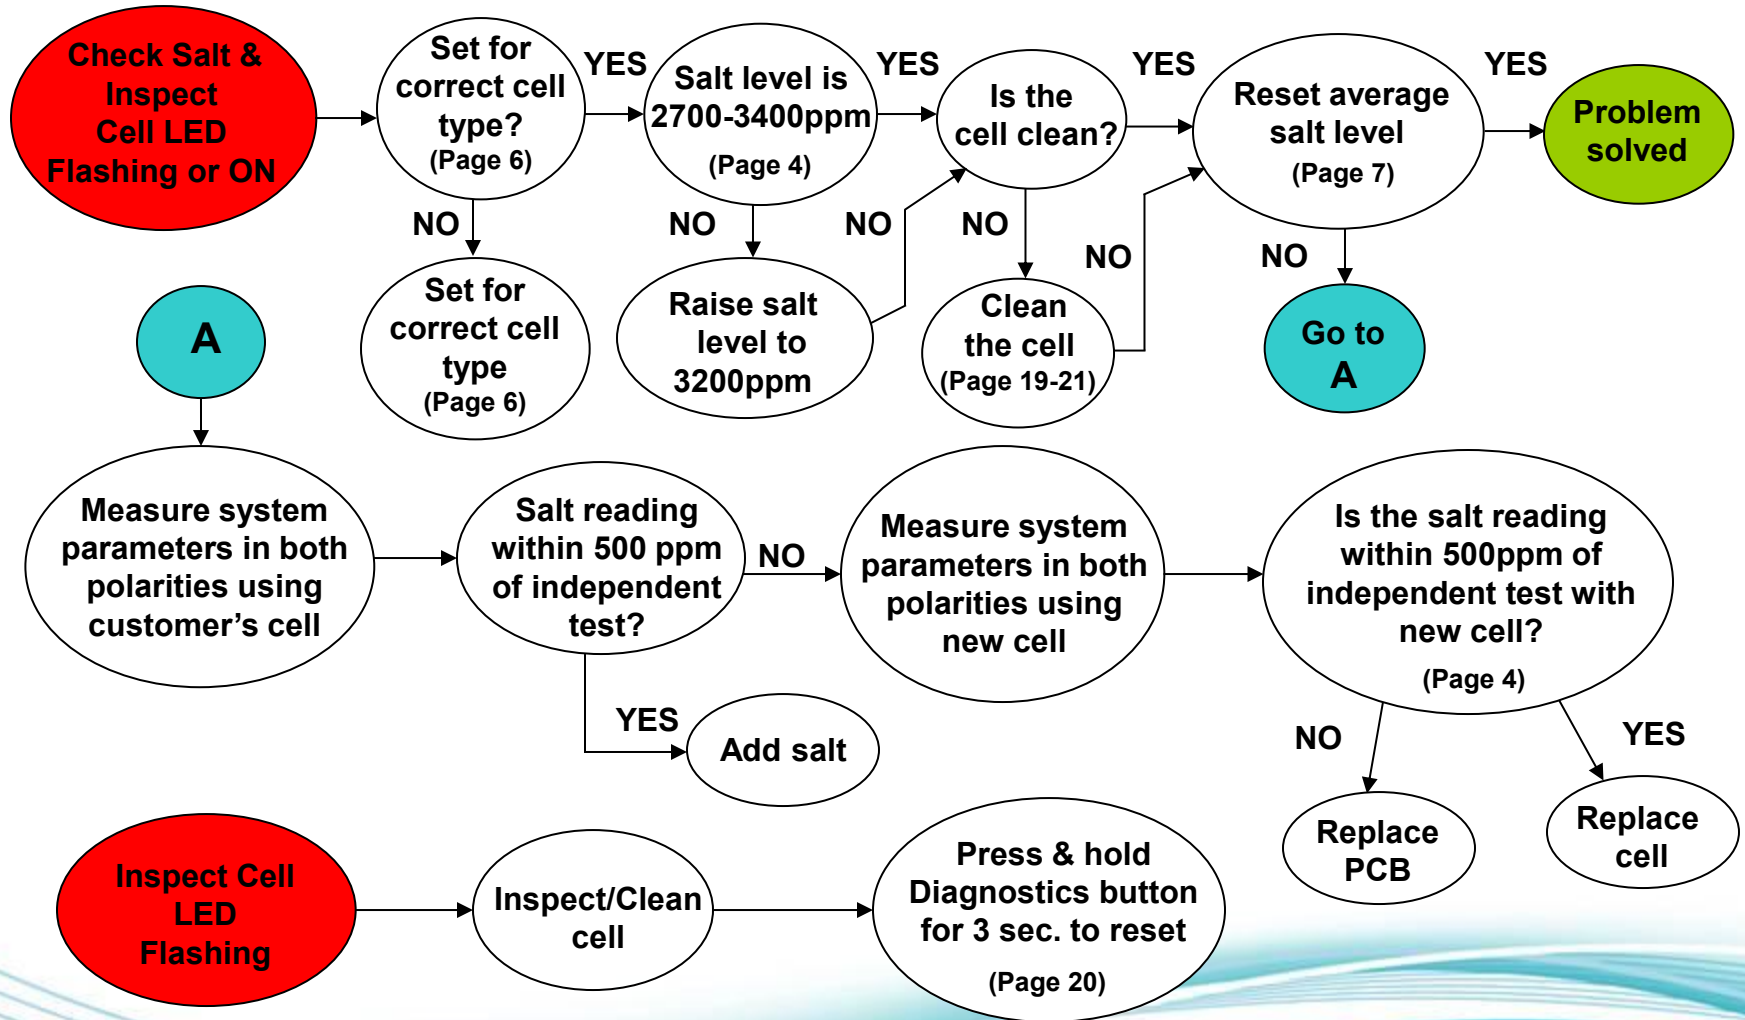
Check Salt & Inspect Cell LED Flashing or ON

Set for correct cell type?
(Page 6)

YES

Salt level is 2700-3400ppm
(Page 4)

YES

Is the cell clean?

YES

Reset average salt level
(Page 7)

YES

Problem solved

NO

Set for correct cell type
(Page 6)

NO

Raise salt level to 3200ppm

NO

NO

Clean the cell
(Page 19-21)

NO

NO

Go to A

A

Measure system parameters in both polarities using customer's cell

Salt reading within 500 ppm of independent test?

NO

Measure system parameters in both polarities using new cell

Is the salt reading within 500ppm of independent test with new cell?
(Page 4)

YES

Add salt

NO

YES

Replace PCB

Replace cell

Inspect Cell LED Flashing

Inspect/Clean cell

Press & hold Diagnostics button for 3 sec. to reset
(Page 20)